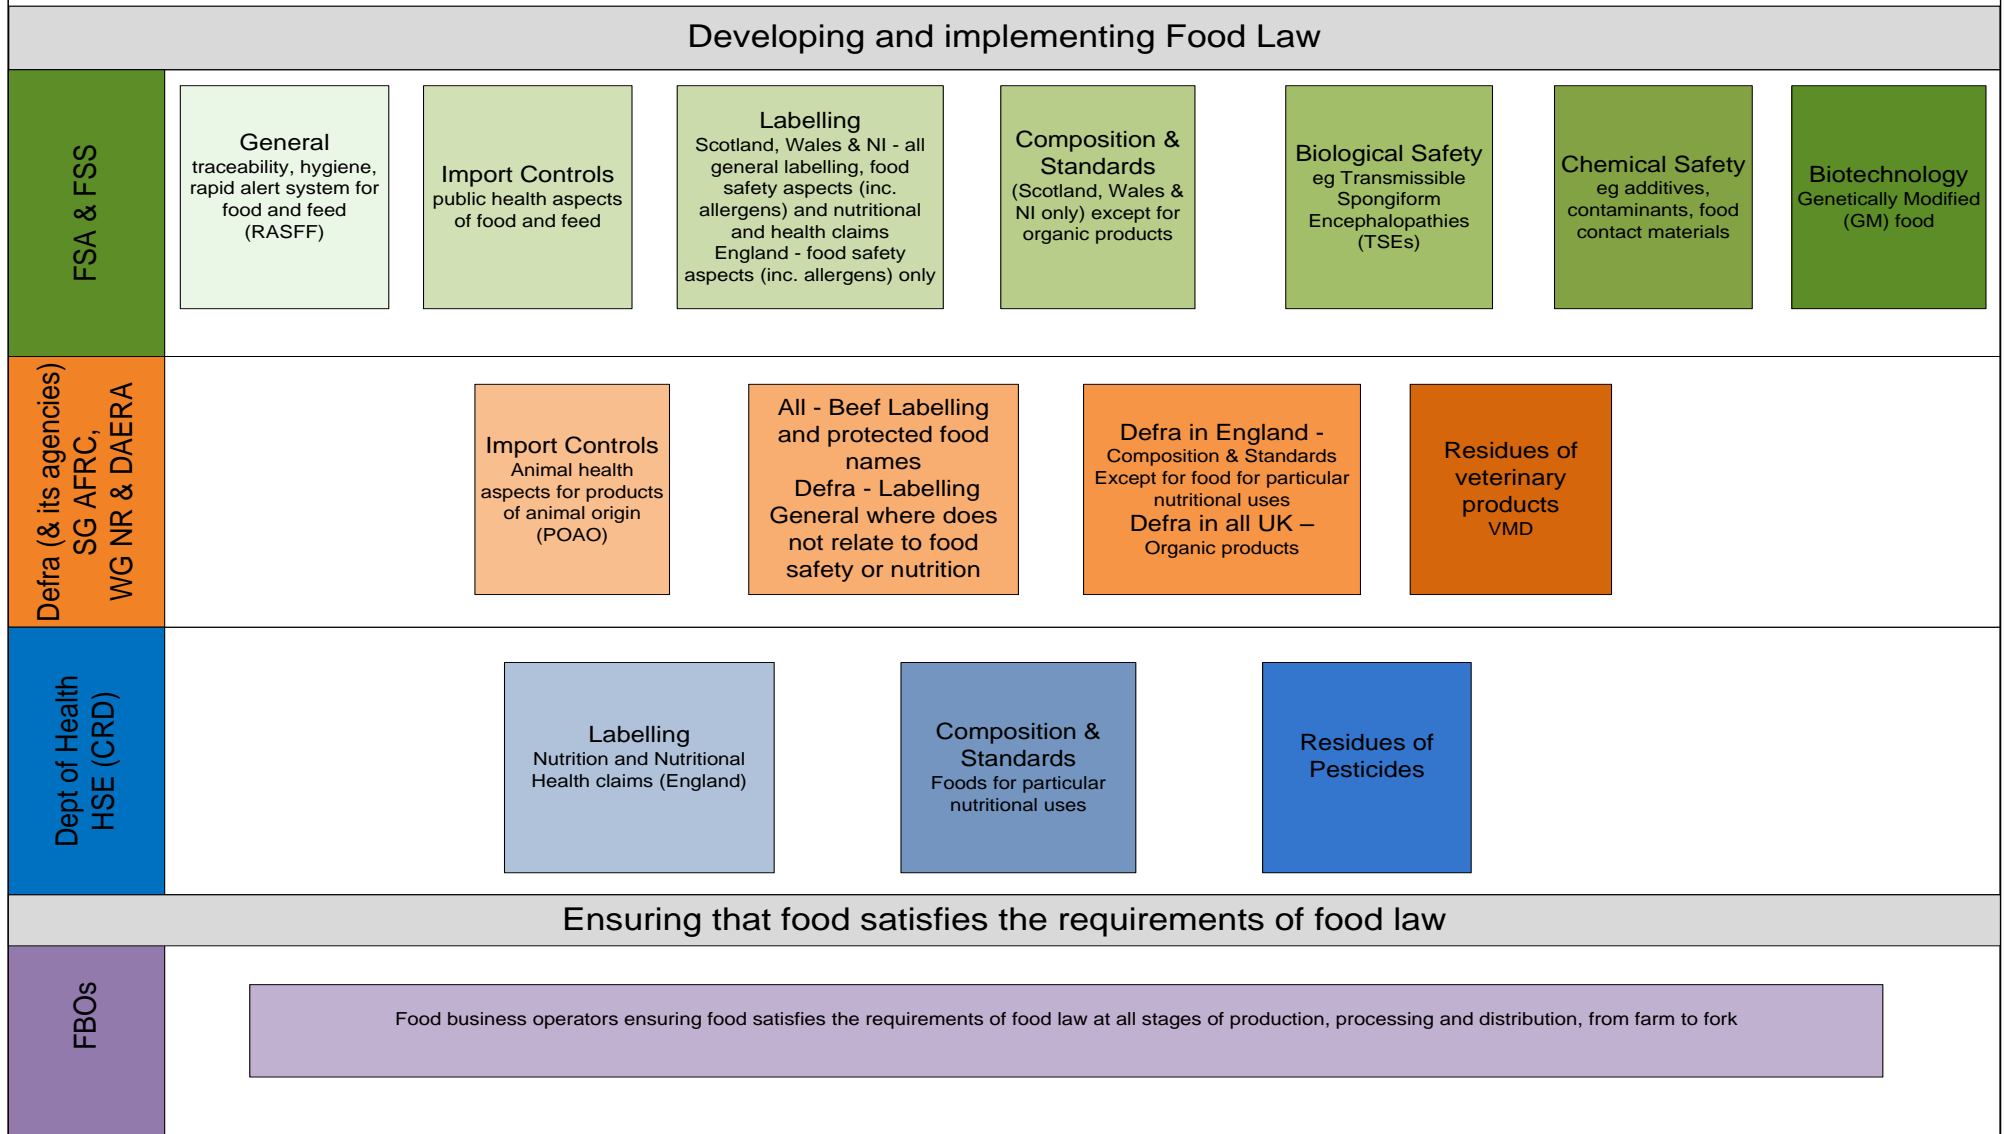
Developing and implementing Food Law

FSA & FSS

General
traceability, hygiene, rapid alert system for food and feed (RASFF)

Import Controls
public health aspects of food and feed

Labelling
Scotland, Wales & NI - all general labelling, food safety aspects (inc. allergens) and nutritional and health claims
England - food safety aspects (inc. allergens) only

Composition & Standards
(Scotland, Wales & NI only) except for organic products

Biological Safety
eg Transmissible Spongiform Encephalopathies (TSEs)

Chemical Safety
eg additives, contaminants, food contact materials

Biotechnology
Genetically Modified (GM) food

Defra (& its agencies)
SG AFRC,
WG NR & DAERA

Import Controls
Animal health aspects for products of animal origin (POAO)

All - Beef Labelling and protected food names
Defra - Labelling General where does not relate to food safety or nutrition

Defra in England -
Composition & Standards
Except for food for particular nutritional uses
Defra in all UK –
Organic products

Residues of veterinary products
VMD

Dept of Health
HSE (CRD)

Labelling
Nutrition and Nutritional Health claims (England)

Composition & Standards
Foods for particular nutritional uses

Residues of Pesticides

Ensuring that food satisfies the requirements of food law

FBOs

Food business operators ensuring food satisfies the requirements of food law at all stages of production, processing and distribution, from farm to fork